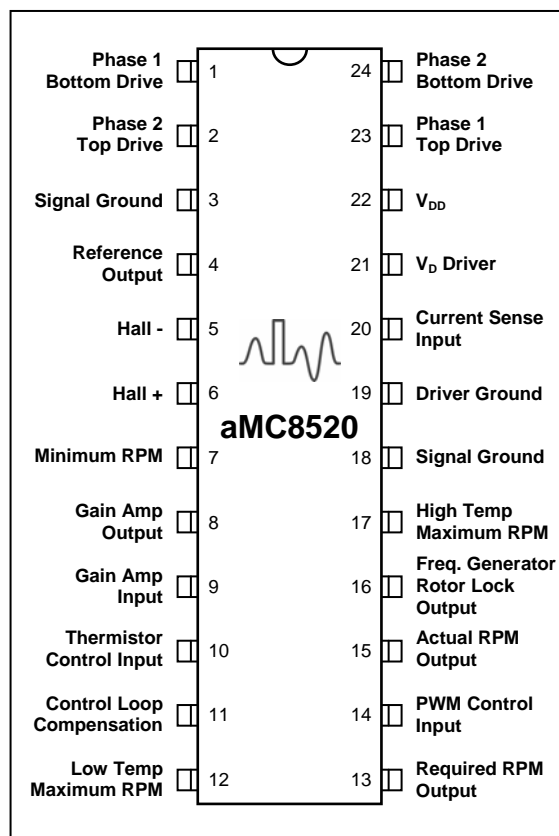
Phase 1 Bottom Drive 1

Phase 2 Top Drive 2

Signal Ground 3

Reference Output 4

Hall - 5

Hall + 6

Minimum RPM 7

Gain Amp Output 8

Gain Amp Input 9

Thermistor Control Input 10

Control Loop Compensation 11

Low Temp Maximum RPM 12

24 Phase 2 Bottom Drive

23 Phase 1 Top Drive

22 $V_{DD}$

21 $V_D$ Driver

20 Current Sense Input

19 Driver Ground

18 Signal Ground

17 High Temp Maximum RPM

16 Freq. Generator Rotor Lock Output

15 Actual RPM Output

14 PWM Control Input

13 Required RPM Output

aMC8520